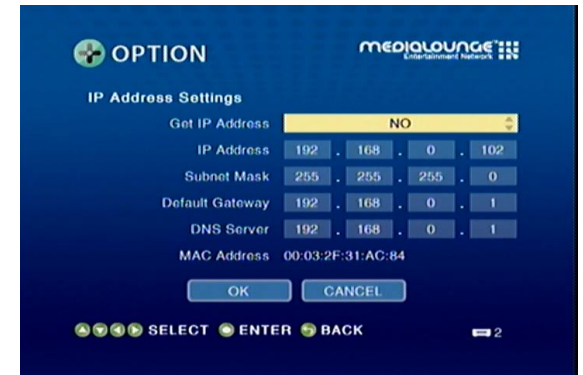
OPTION

medialounge™ Entertainment Network

IP Address Settings

| | | | | |
|---|---|---|---|---|
| Get IP Address | NO | | | |
| IP Address | 192 | 168 | 0 | 102 |
| Subnet Mask | 255 | 255 | 255 | 0 |
| Default Gateway | 192 | 168 | 0 | 1 |
| DNS Server | 192 | 168 | 0 | 1 |
| MAC Address | 00:03:2F:31:AC:84 | | | |

OK CANCEL

SELECT ENTER BACK

2